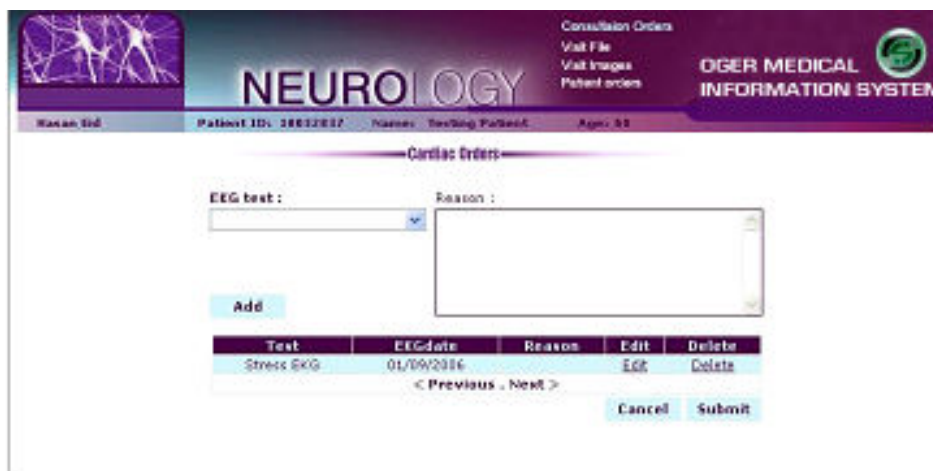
NEUROLOGY

Consultation Orders
Visit File
Visit Images
Patient orders

OGER MEDICAL INFORMATION SYSTEM

Hasan Sid | Patient ID: 10032037 | Name: Testing Patient | Age: 61

Cardiac Orders

EEG test :

Reason :

Add

| Test | EEGdate | Reason | Edit | Delete |
|---|---|---|---|---|
| Stress EKG | 01/09/2006 | | Edit | Delete |

< Previous . Next >

Cancel Submit